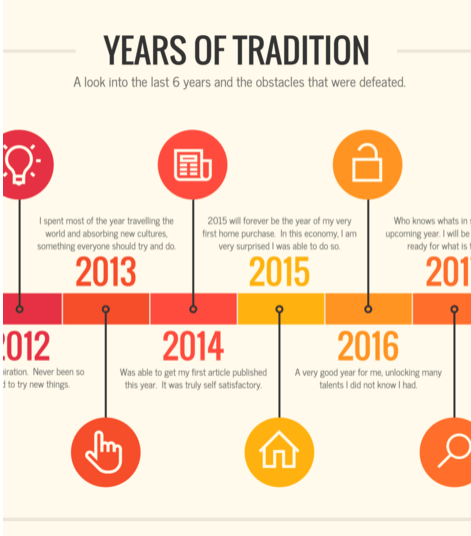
YEARS OF TRADITION

A look into the last 6 years and the obstacles that were defeated.

I spent most of the year travelling the world and absorbing new cultures, something everyone should try and do.

2015 will forever be the year of my very first home purchase. In this economy, I am very surprised I was able to do so.

Who knows whats in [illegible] upcoming year. I will be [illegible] ready for what is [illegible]

2013

2015

201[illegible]

2012

2014

2016

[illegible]piration. Never been so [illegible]d to try new things.

Was able to get my first article published this year. It was truly self satisfactory.

A very good year for me, unlocking many talents I did not know I had.